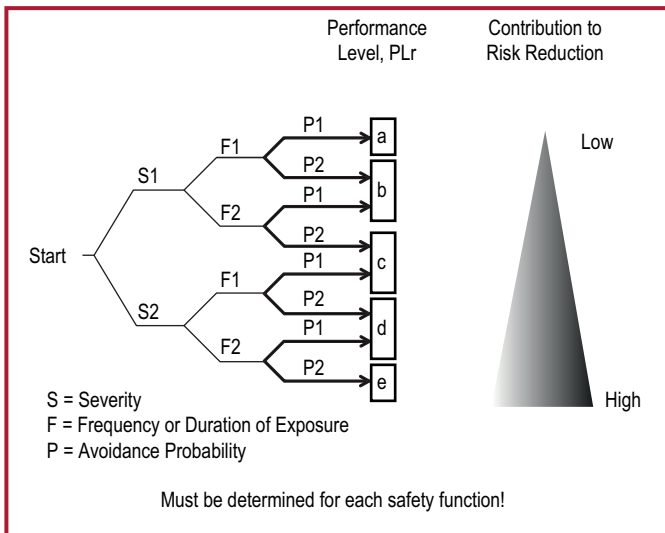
Performance Level, PLr

Contribution to Risk Reduction

Start

S1

S2

F1

F2

F1

F2

P1

P2

P1

P2

P1

P2

P1

P2

a

b

c

d

e

Low

High

S = Severity
F = Frequency or Duration of Exposure
P = Avoidance Probability

Must be determined for each safety function!